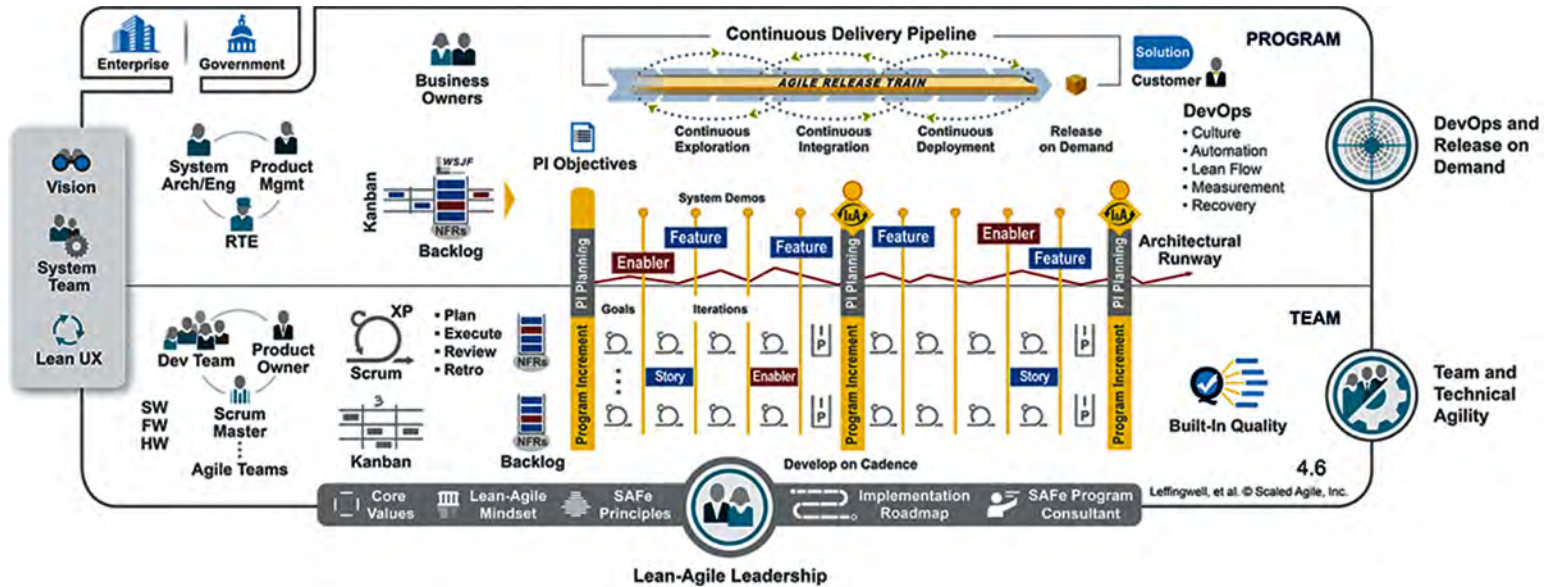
Enterprise Government

Business Owners

Continuous Delivery Pipeline

AGILE RELEASE TRAIN

Solution

Customer

PROGRAM

Continuous Exploration

Continuous Integration

Continuous Deployment

Release on Demand

DevOps
• Culture
• Automation
• Lean Flow
• Measurement
• Recovery

DevOps and Release on Demand

Vision

System Team

Lean UX

System Arch/Eng

Product Mgmt

RTE

WSJF

Kanban

NFRs

Backlog

PI Objectives

System Demos

Feature

Feature

Feature

Feature

Enabler

Enabler

Architectural Runway

PI Planning

PI Planning

PI Planning

TEAM

Dev Team

Product Owner

Scrum Master

SW
FW
HW

Agile Teams

XP

Scrum

• Plan
• Execute
• Review
• Retro

NFRs

Kanban

3

NFRs

Backlog

Goals

Iterations

Story

Enabler

Story

P

P

P

P

Program Increment

Program Increment

Program Increment

Built-In Quality

Team and Technical Agility

Develop on Cadence

4.6

Leffingwell, et al. © Scaled Agile, Inc.

Core Values

Lean-Agile Mindset

SAFe Principles

Implementation Roadmap

SAFe Program Consultant

Lean-Agile Leadership